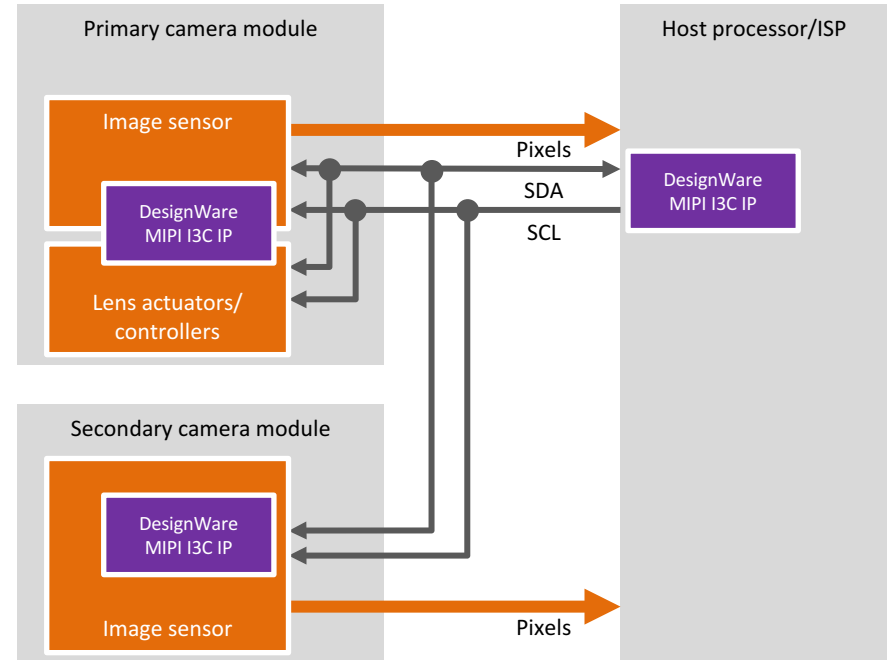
Primary camera module

Host processor/ISP

Image sensor

Pixels

DesignWare MIPI I3C IP

SDA

DesignWare MIPI I3C IP

SCL

Lens actuators/ controllers

Secondary camera module

DesignWare MIPI I3C IP

Image sensor

Pixels